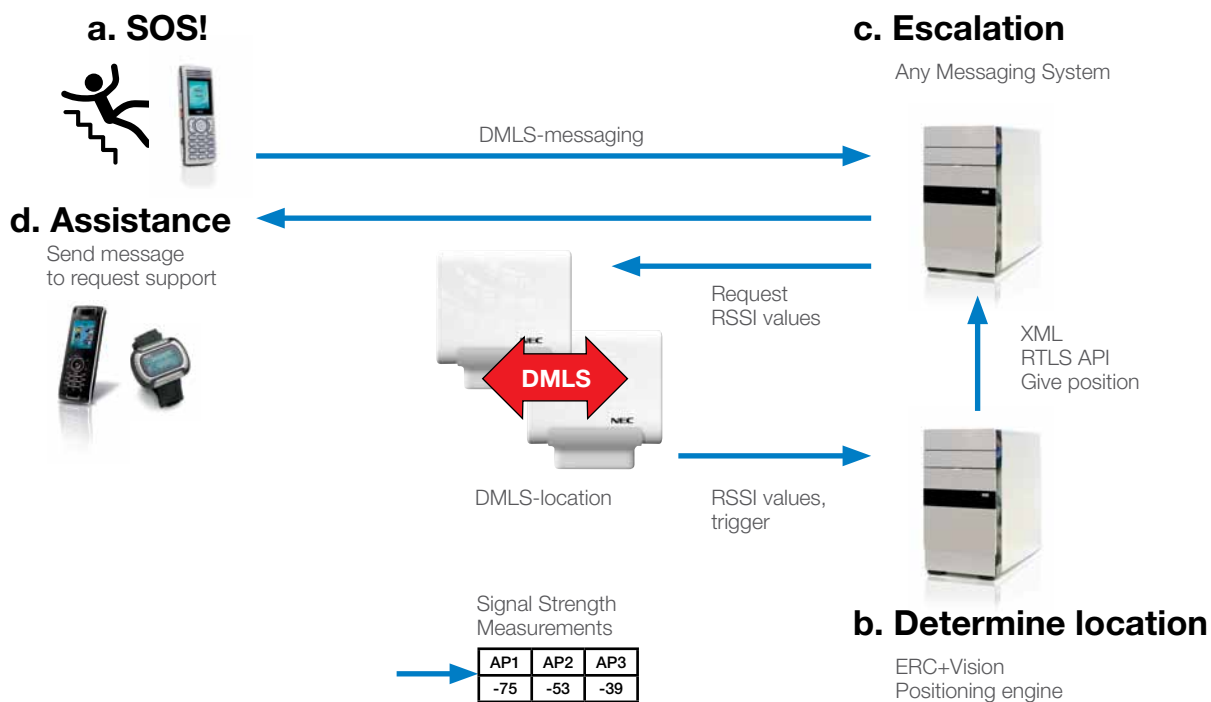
a. SOS!

c. Escalation

Any Messaging System

DMLS-messaging

d. Assistance

Send message to request support

NEC

DMLS

NEC

Request RSSI values

XML
RTLS API
Give position

DMLS-location

RSSI values, trigger

Signal Strength Measurements

| AP1 | AP2 | AP3 |
|---|---|---|
| -75 | -53 | -39 |

b. Determine location

ERC+Vision
Positioning engine